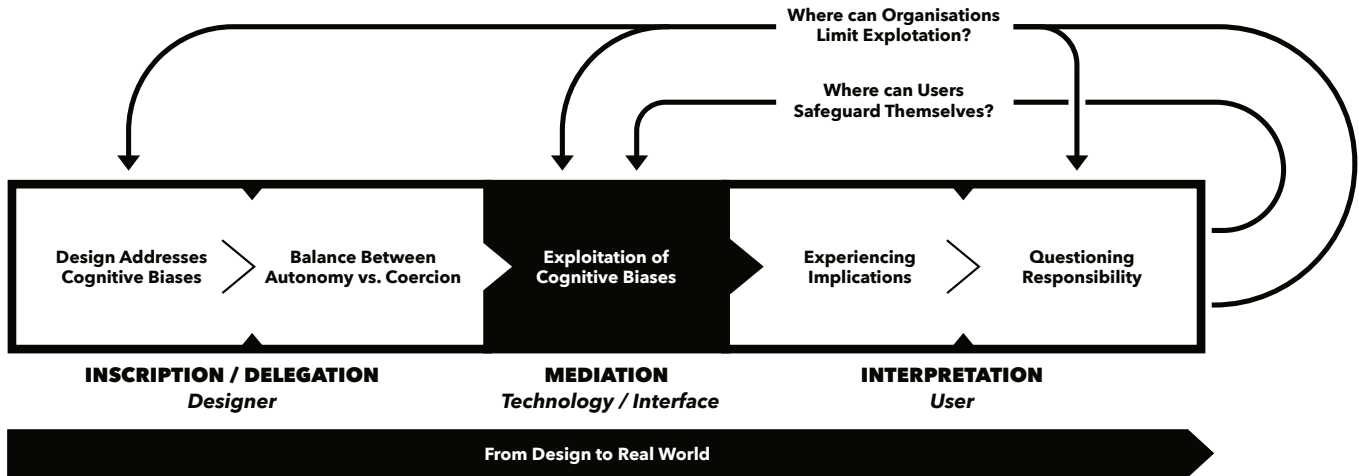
Where can Organisations Limit Explotation?

Where can Users Safeguard Themselves?

Design Addresses Cognitive Biases

Balance Between Autonomy vs. Coercion

Exploitation of Cognitive Biases

Experiencing Implications

Questioning Responsibility

INSCRIPTION / DELEGATION
*Designer*

MEDIATION
*Technology / Interface*

INTERPRETATION
*User*

From Design to Real World